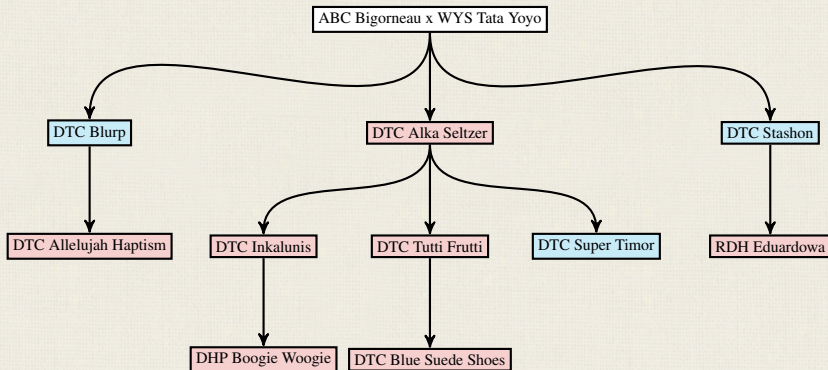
ABC Bigorneau x WYS Tata Yoyo

DTC Blurp

DTC Alka Seltzer

DTC Stashon

DTC Allelujah Haptism

DTC Inkalunis

DTC Tutti Frutti

DTC Super Timor

RDH Eduardowa

DHP Boogie Woogie

DTC Blue Suede Shoes